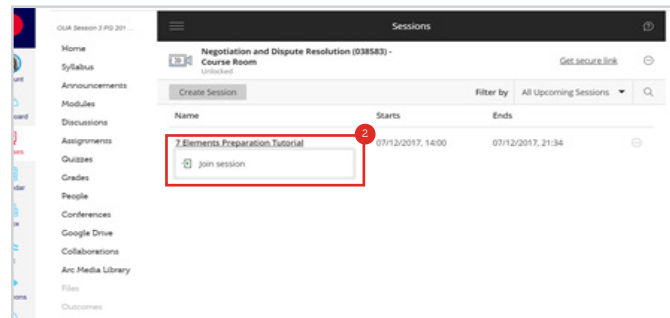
unt

oard

ses

dar

ox

ons

OUA Session 3 PG 201...

Home
Syllabus
Announcements
Modules
Discussions
Assignments
Quizzes
Grades
People
Conferences
Google Drive
Collaborations
Arc Media Library
Files
Outcomes

Sessions

Negotiation and Dispute Resolution (038583) - Course Room
Unlocked

Get secure link

Create Session

Filter by All Upcoming Sessions

| Name | Starts | Ends |
|---|---|---|
| 7 Elements Preparation Tutorial | 07/12/2017, 14:00 | 07/12/2017, 21:34 |

2

Join session